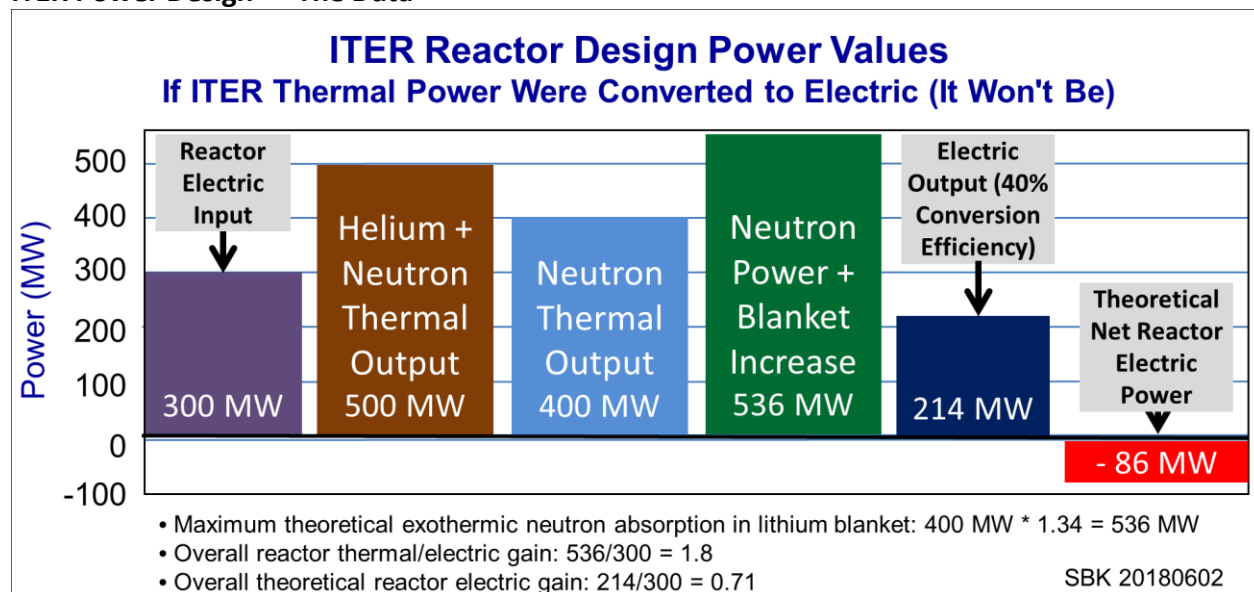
ITER Reactor Design Power Values
If ITER Thermal Power Were Converted to Electric (It Won't Be)

Power (MW)
500
400
300
200
100
0
-100

Reactor Electric Input
300 MW

Helium + Neutron Thermal Output
500 MW

Neutron Thermal Output
400 MW

Neutron Power + Blanket Increase
536 MW

Electric Output (40% Conversion Efficiency)
214 MW

Theoretical Net Reactor Electric Power
- 86 MW

• Maximum theoretical exothermic neutron absorption in lithium blanket: 400 MW * 1.34 = 536 MW
• Overall reactor thermal/electric gain: 536/300 = 1.8
• Overall theoretical reactor electric gain: 214/300 = 0.71

SBK 20180602